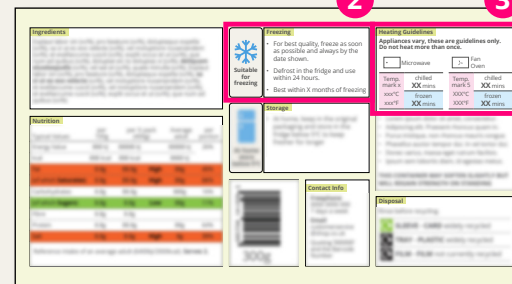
Ingredients

2

3

Suitable for freezing

Freezing

• For best quality, freeze as soon as possible and always by the date shown.

• Defrost in the fridge and use within 24 hours.

• Best within X months of freezing

Heating Guidelines

Appliances vary, these are guidelines only. Do not heat more than once.

Microwave

Fan Oven

| Temp. mark x | chilled XX mins | Temp. mark 5 | chilled XX mins |
|---|---|---|---|
| xxx°C xxx°F | frozen XX mins | xxx°C xxx°F | frozen XX mins |

Nutrition

Storage

Contact Info

Disposal

300g